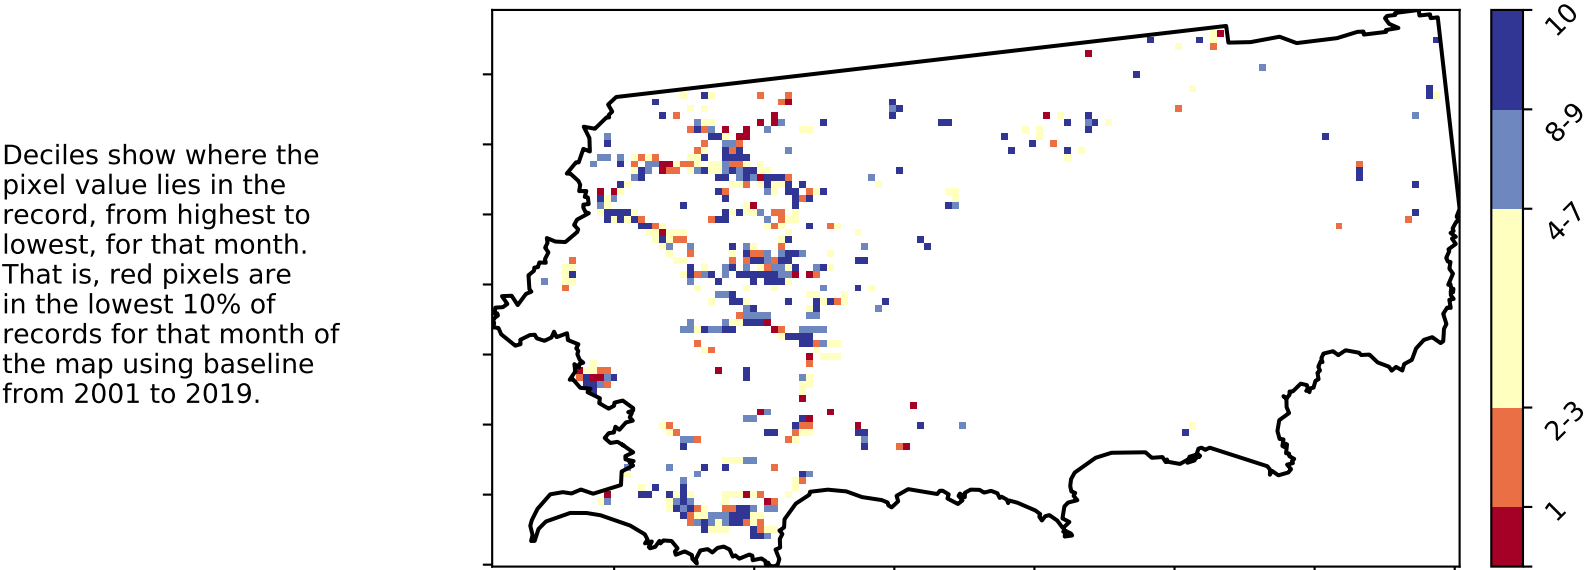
Deciles show where the pixel value lies in the record, from highest to lowest, for that month. That is, red pixels are in the lowest 10% of records for that month of the map using baseline from 2001 to 2019.

10
8-9
4-7
2-3
1